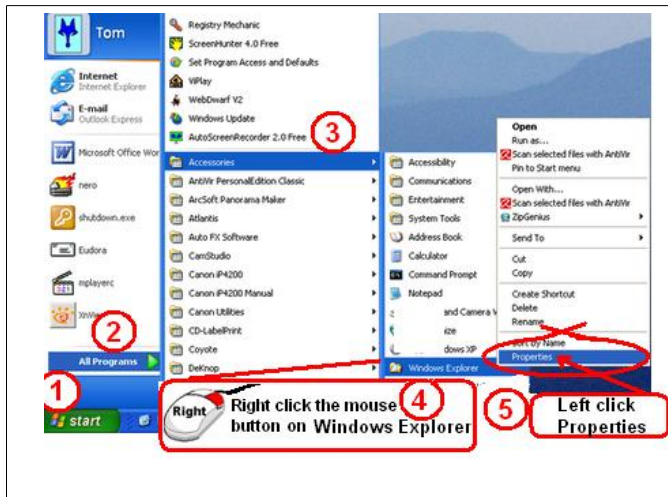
Tom

Internet
Internet Explorer

E-mail
Outlook Express

Microsoft Office Wor

nero

shutdown.exe

Eudora

mplayerc

XnVi

2

All Programs

1

start

Registry Mechanic
ScreenHunter 4.0 Free
Set Program Access and Defaults
ViPlay
WebDwarf V2
Windows Update
AutoScreenRecorder 2.0 Free

3

Accessories
AntiVir PersonalEdition Classic
ArcSoft Panorama Maker
Atlantis
Auto FX Software
CamStudio
Canon iP4200
Canon iP4200 Manual
Canon Utilities
CD-LabelPrint
Coyote
DeKnop

Accessibility
Communications
Entertainment
System Tools
Address Book
Calculator
Command Prompt
Notepad
and Camera W
ize
dows XP
Windows Explorer

Open
Run as...
Scan selected files with AntiVir
Pin to Start menu
Open With...
Scan selected files with AntiVir
ZipGenius
Send To
Cut
Copy
Create Shortcut
Delete
Rename
Sort by Name
Properties

Right

Right click the mouse button on Windows Explorer

4

5

Left click Properties